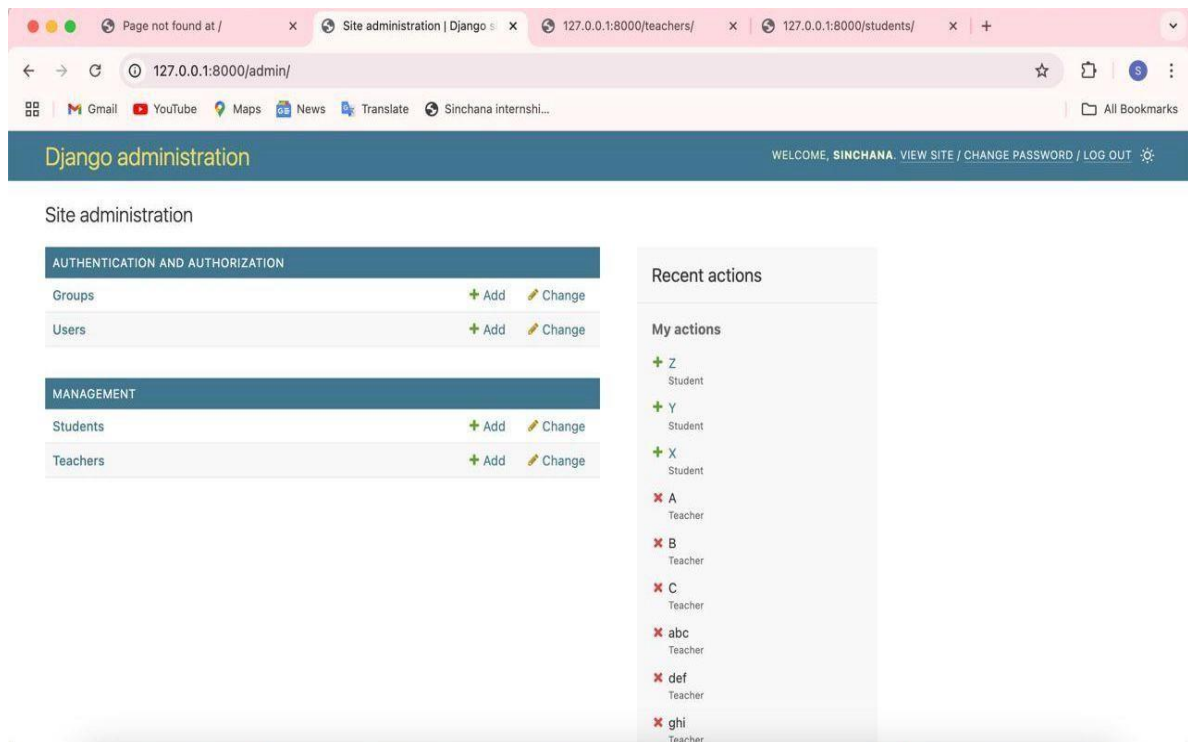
Page not found at / ×
Site administration | Django s ×
127.0.0.1:8000/teachers/ ×
127.0.0.1:8000/students/ ×
+

127.0.0.1:8000/admin/

Gmail YouTube Maps News Translate Sinchana internshi...
All Bookmarks

Django administration

WELCOME, SINCHANA. VIEW SITE / CHANGE PASSWORD / LOG OUT

Site administration

AUTHENTICATION AND AUTHORIZATION

| Groups | + Add | Change |
|---|---|---|
| Users | + Add | Change |

MANAGEMENT

| Students | + Add | Change |
|---|---|---|
| Teachers | + Add | Change |

Recent actions

My actions

+ Z
Student

+ Y
Student

+ X
Student

× A
Teacher

× B
Teacher

× C
Teacher

× abc
Teacher

× def
Teacher

× ghi
Teacher